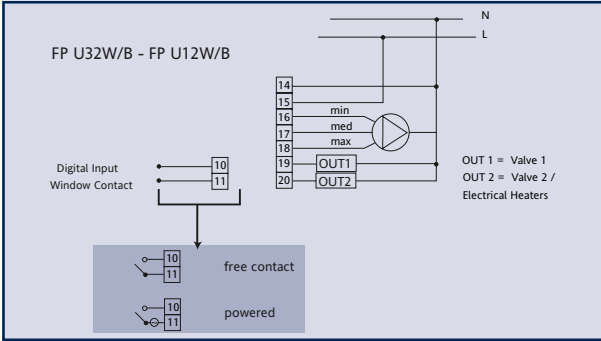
FP U32W/B - FP U12W/B

N

L

14

15

16

17

18

19

20

min

med

max

OUT1

OUT2

OUT 1 = Valve 1

OUT 2 = Valve 2 / Electrical Heaters

Digital Input

Window Contact

10

11

10

11

free contact

10

11

powered